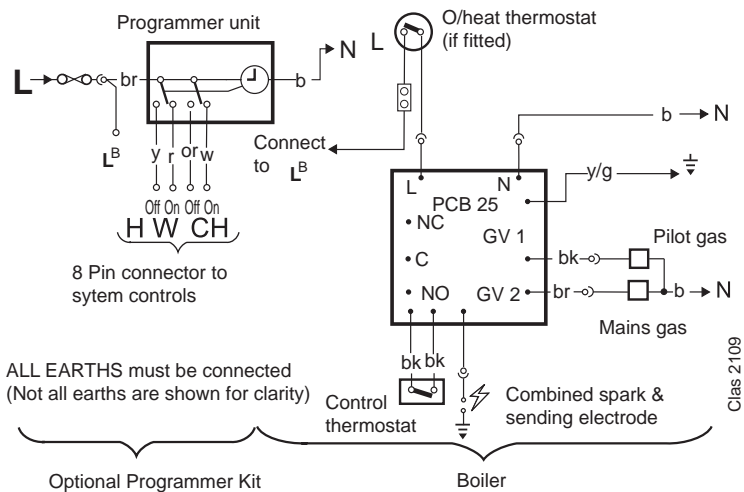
Programmer unit

L br b N

L O/heat thermostat (if fitted)

$L^B$

y r or w

Off On Off On

H W CH

8 Pin connector to sytem controls

Connect to $L^B$

b N

L N

y/g

PCB 25

NC

GV 1

C

bk

Pilot gas

NO

GV 2

br

b N

Mains gas

bk bk

ALL EARTHS must be connected
(Not all earths are shown for clarity)

Control thermostat

Combined spark & sending electrode

Clas 2109

Optional Programmer Kit

Boiler